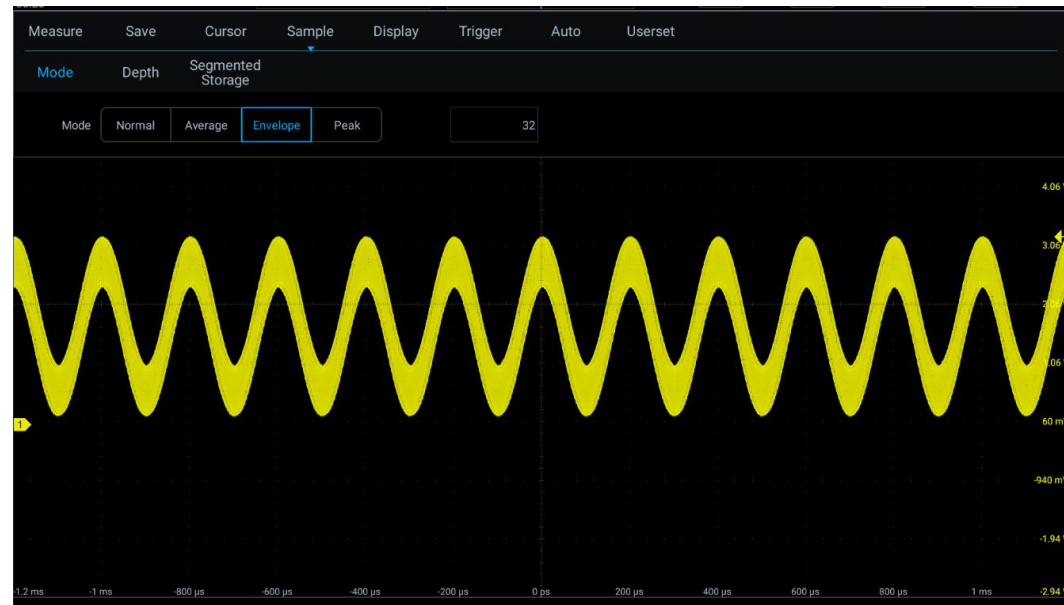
Measure Save Cursor Sample Display Trigger Auto Userset

Mode Depth Segmented Storage

Mode Normal Average Envelope Peak 32

4.06
3.06
2.06
1.06
60 m
-940 m
-1.94
-2.94

1

-1.2 ms -1 ms -800 µs -600 µs -400 µs -200 µs 0 ps 200 µs 400 µs 600 µs 800 µs 1 ms